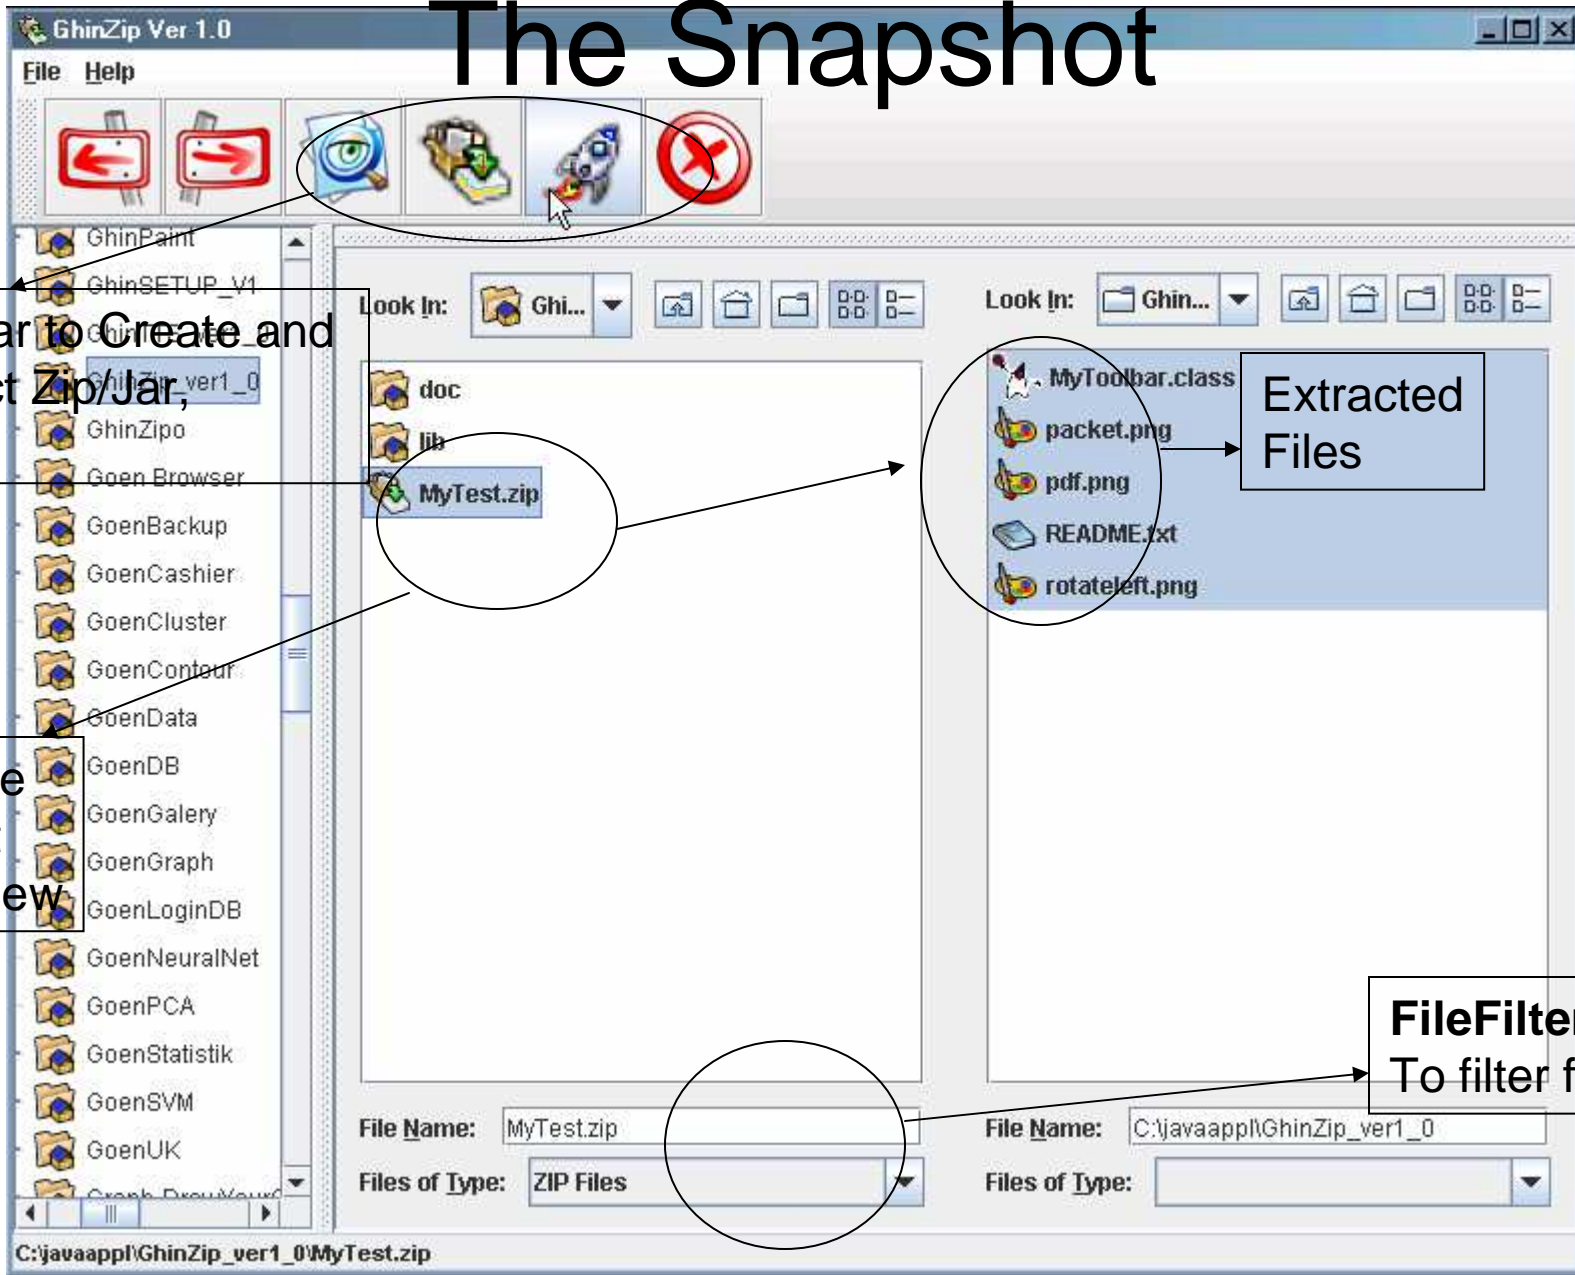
GhinZip Ver 1.0

The Snapshot

File Help

GhinPaint
GhinSETUP_V1
GhinZip_ver1_0
GhinZipo
Goen Browser
GoenBackup
GoenCashier
GoenCluster
GoenContour
GoenData
GoenDB
GoenGalery
GoenGraph
GoenLoginDB
GoenNeuralNet
GoenPCA
GoenStatistik
GoenSVM
GoenUK

ar to Create and
t Zip/Jar,

e
ew

Look In: Ghi...

doc
lib
MyTest.zip

Look In: Ghin...

MyToolbar.class
packet.png
pdf.png
README.txt
rotateleft.png

Extracted Files

FileFilte
To filter f

File Name: MyTest.zip
Files of Type: ZIP Files

File Name: C:\javaappl\GhinZip_ver1_0
Files of Type:

C:\javaappl\GhinZip_ver1_0\MyTest.zip